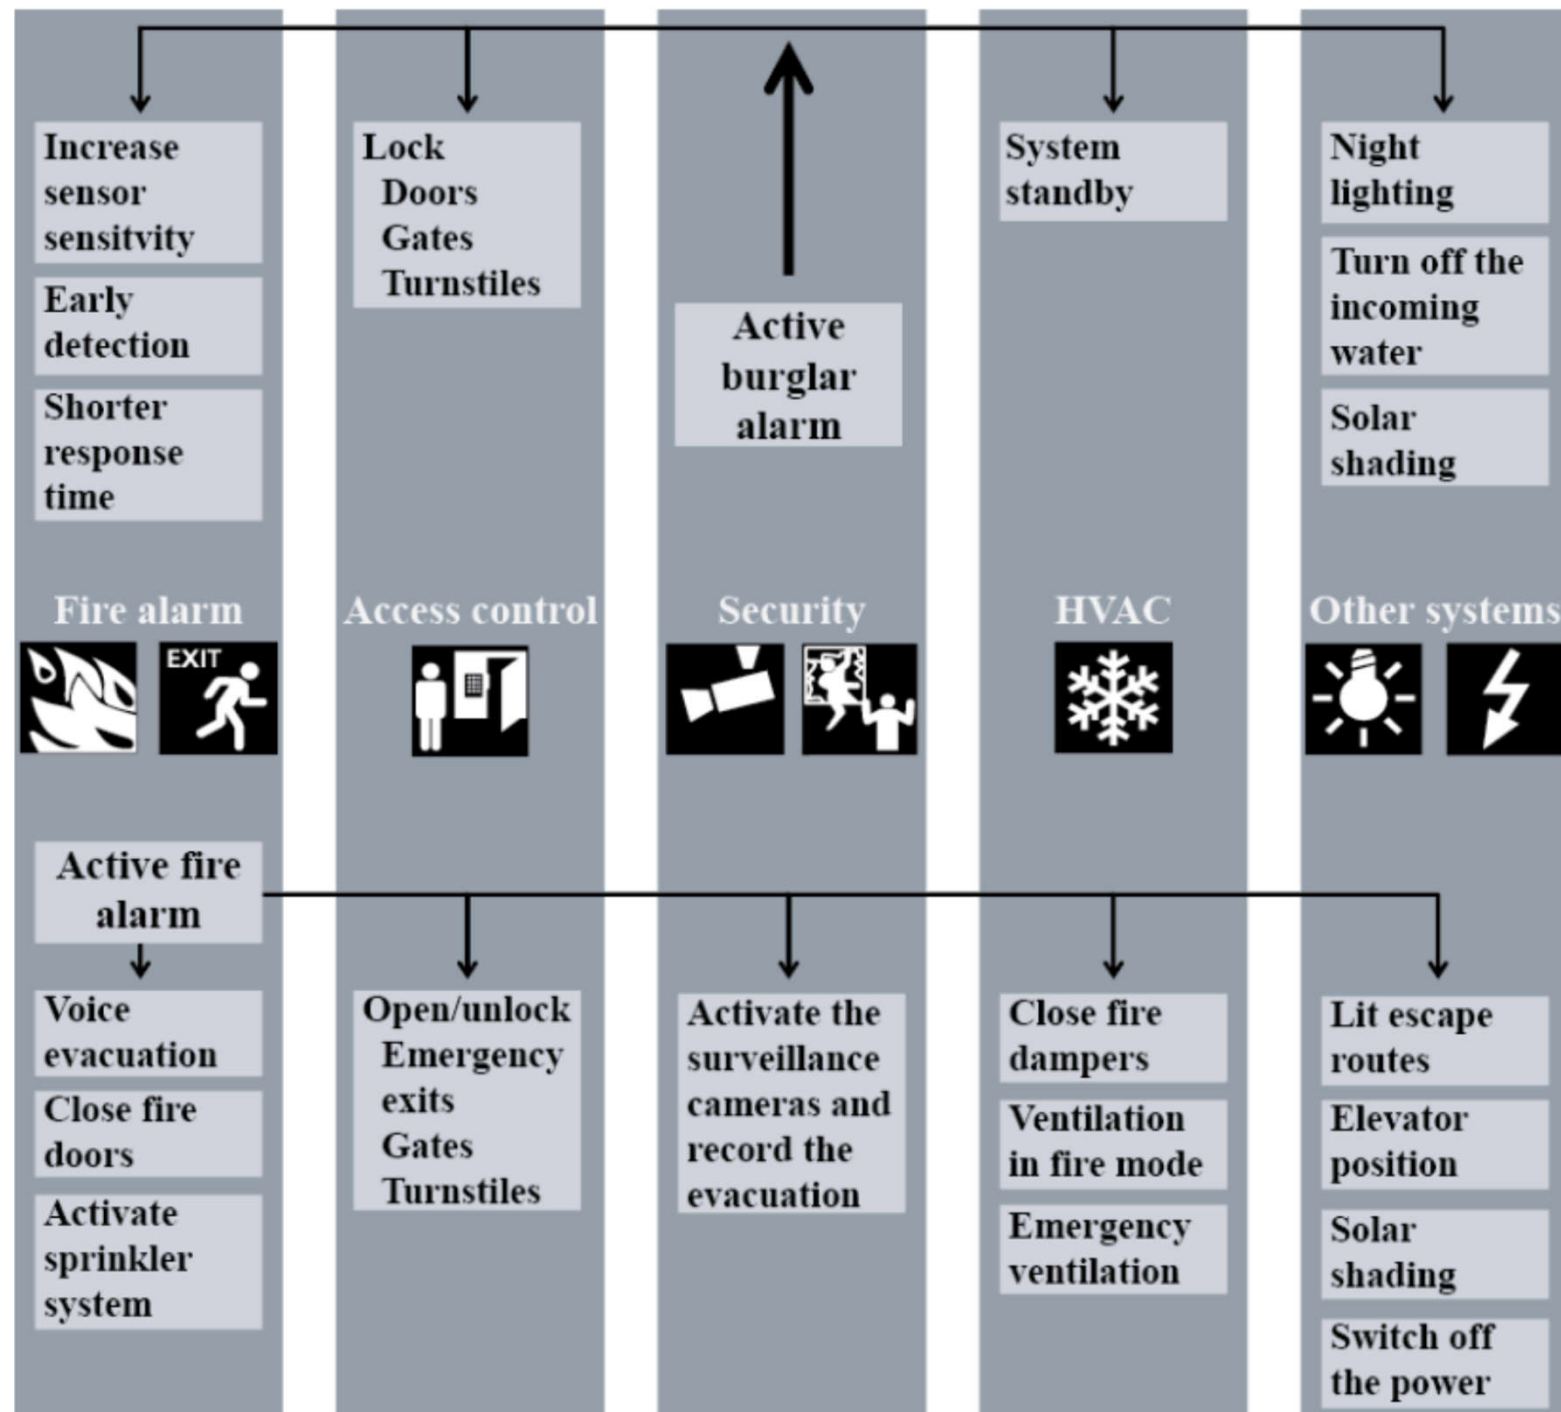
Increase sensor sensitvity

Early detection

Shorter response time

Lock
Doors
Gates
Turnstiles

Active burglar alarm

System standby

Night lighting

Turn off the incoming water

Solar shading

Fire alarm

EXIT

Access control

Security

HVAC

Other systems

Active fire alarm

Voice evacuation

Close fire doors

Activate sprinkler system

Open/unlock
Emergency exits
Gates
Turnstiles

Activate the surveillance cameras and record the evacuation

Close fire dampers

Ventilation in fire mode

Emergency ventilation

Lit escape routes

Elevator position

Solar shading

Switch off the power